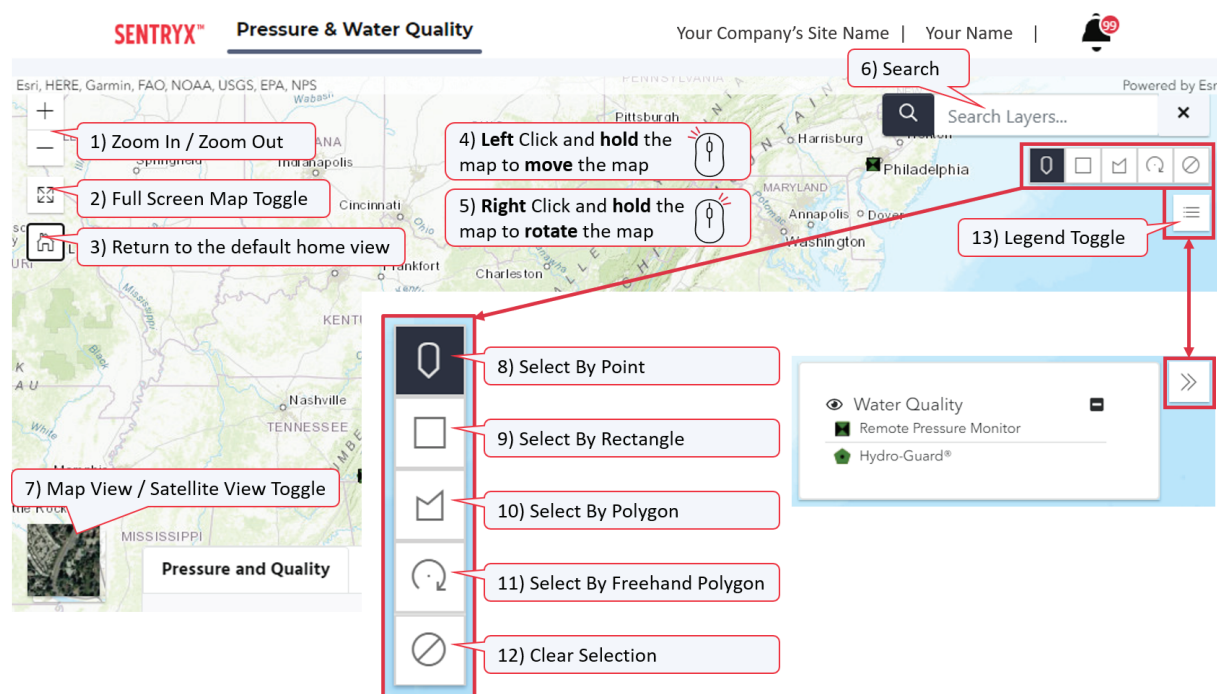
SENTRYX™ Pressure & Water Quality

Your Company's Site Name | Your Name | 99

Esri, HERE, Garmin, FAO, NOAA, USGS, EPA, NPS

Powered by Esri

PENNSYLVANIA

Pittsburgh

Harrisburg

Philadelphia

MARYLAND

Annapolis

Dover

Washington

Cincinnati

Indianapolis

Springfield

Frankfort

Charleston

KENTU

Nashville

TENNESSEE

MISSISSIPPI

Memphis

Rock

6) Search

Search Layers...

×

1) Zoom In / Zoom Out

2) Full Screen Map Toggle

3) Return to the default home view

4) **Left** Click and **hold** the map to **move** the map

5) **Right** Click and **hold** the map to **rotate** the map

13) Legend Toggle

7) Map View / Satellite View Toggle

Pressure and Quality

8) Select By Point

9) Select By Rectangle

10) Select By Polygon

11) Select By Freehand Polygon

12) Clear Selection

Water Quality

Remote Pressure Monitor

Hydro-Guard®